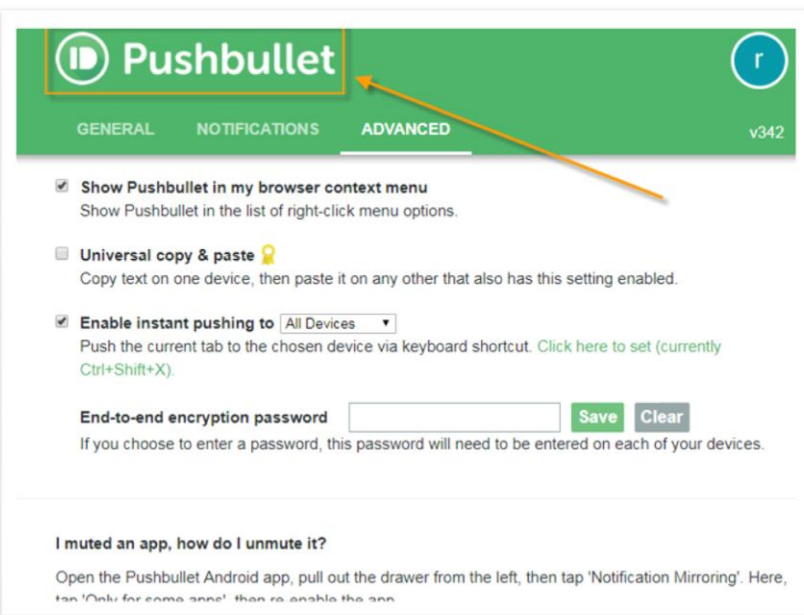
Pushbullet

r

GENERAL NOTIFICATIONS ADVANCED v342

Show Pushbullet in my browser context menu
Show Pushbullet in the list of right-click menu options.

Universal copy & paste
Copy text on one device, then paste it on any other that also has this setting enabled.

Enable instant pushing to All Devices
Push the current tab to the chosen device via keyboard shortcut. Click here to set (currently Ctrl+Shift+X).

End-to-end encryption password Save Clear
If you choose to enter a password, this password will need to be entered on each of your devices.

I muted an app, how do I unmute it?

Open the Pushbullet Android app, pull out the drawer from the left, then tap 'Notification Mirroring'. Here, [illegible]